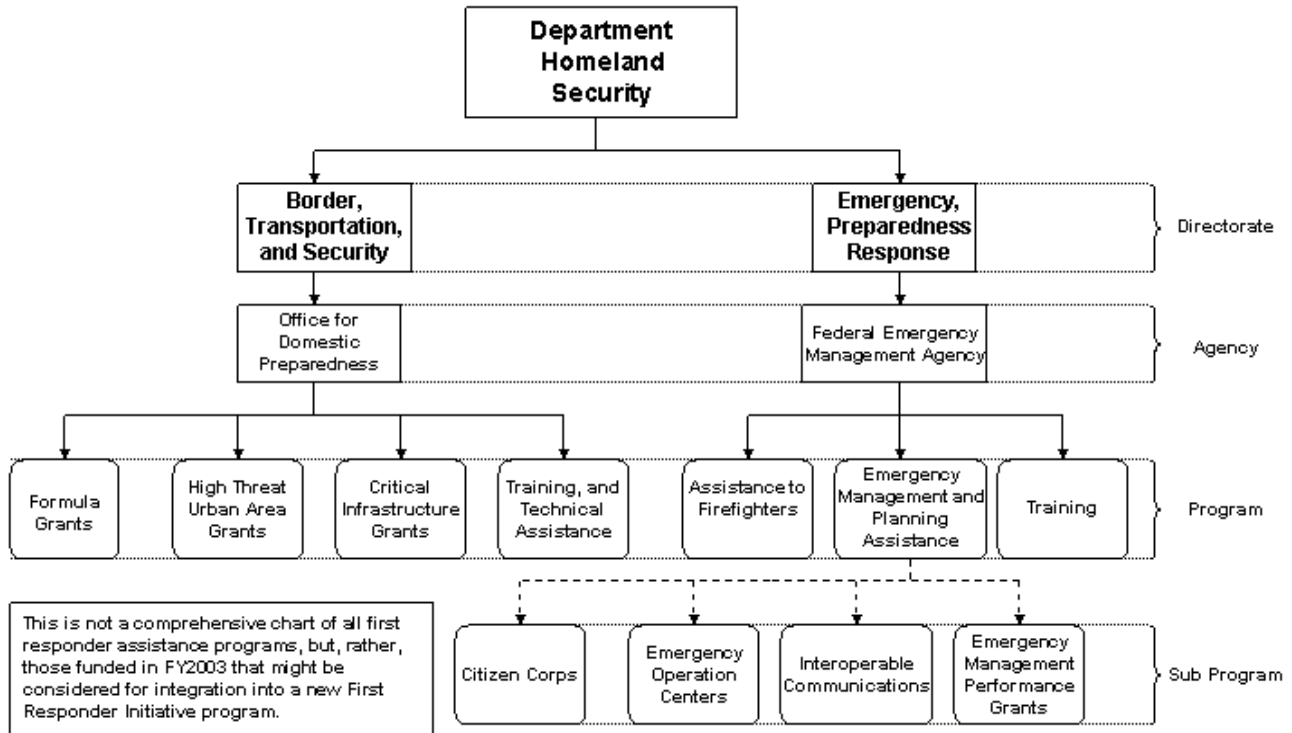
Department Homeland Security

Border, Transportation, and Security

Emergency, Preparedness Response

Directorate

Office for Domestic Preparedness

Federal Emergency Management Agency

Agency

Formula Grants

High Threat Urban Area Grants

Critical Infrastructure Grants

Training, and Technical Assistance

Assistance to Firefighters

Emergency Management and Planning Assistance

Training

Program

This is not a comprehensive chart of all first responder assistance programs, but, rather, those funded in FY2003 that might be considered for integration into a new First Responder Initiative program.

Citizen Corps

Emergency Operation Centers

Interoperable Communications

Emergency Management Performance Grants

Sub Program